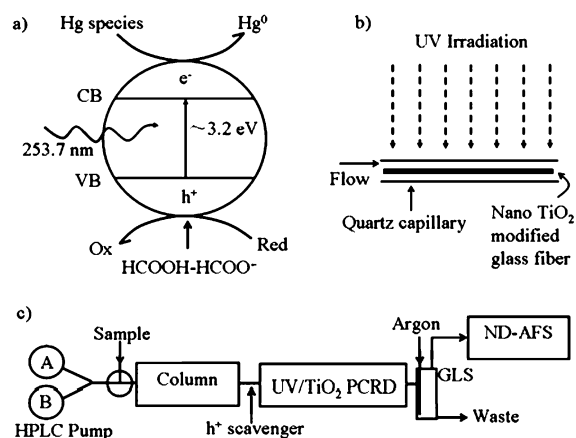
a)

Hg species

$Hg^0$

$e^-$

CB

253.7 nm

~3.2 eV

VB

$h^+$

Ox

Red

HCOOH-HCOO$^-$

b)

UV Irradiation

Flow

Quartz capillary

Nano $TiO_2$ modified glass fiber

c)

Sample

A

B

HPLC Pump

Column

$h^+$ scavenger

UV/$TiO_2$ PCRD

Argon

GLS

ND-AFS

Waste